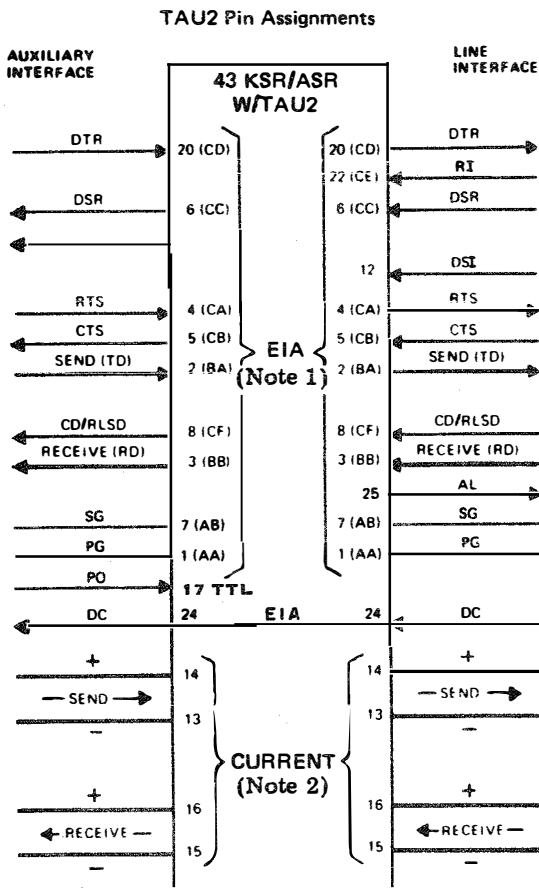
TAU2 Pin Assignments

AUXILIARY INTERFACE

43 KSR/ASR W/TAU2

LINE INTERFACE

DTR 20 (CD)
DSR 6 (CC)
RTS 4 (CA)
CTS 5 (CB)
SEND (TD) 2 (BA)
CD/RLSD 8 (CF)
RECEIVE (RD) 3 (BB)
SG 7 (AB)
PG 1 (AA)
PO 17 TTL
DC 24

EIA (Note 1)

20 (CD) DTR
22 (CE) RI
6 (CC) DSR
12 DSI
4 (CA) RTS
5 (CB) CTS
2 (BA) SEND (TD)
8 (CF) CD/RLSD
3 (BB) RECEIVE (RD)
25 AL
7 (AB) SG
1 (AA) PG
24 DC

EIA

+ 14
— SEND →
13 −
+ 16
← RECEIVE —
15 −

CURRENT (Note 2)

14 +
— SEND →
13 −
16 +
← RECEIVE —
15 −